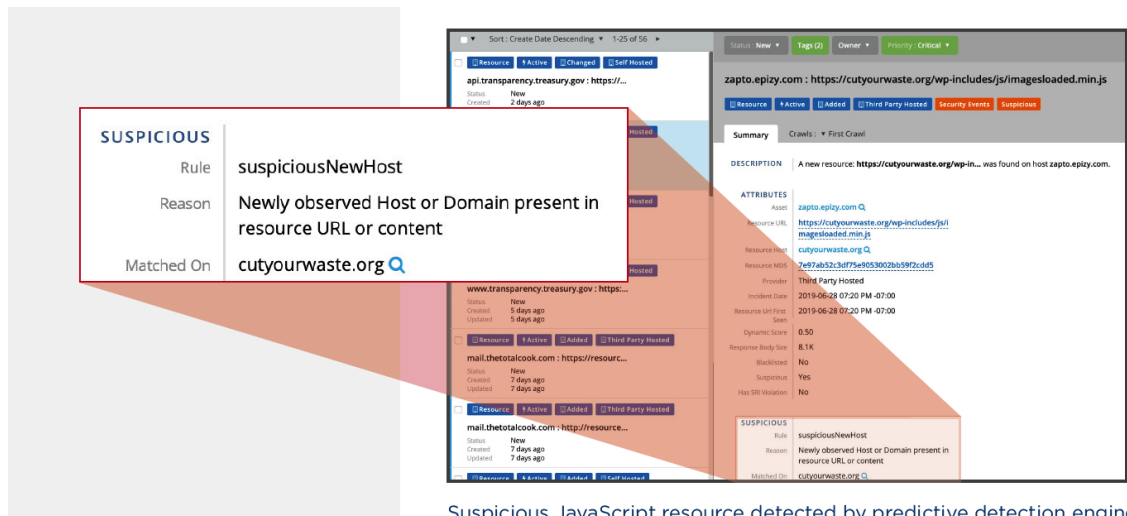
SUSPICIOUS
Rule suspiciousNewHost
Reason Newly observed Host or Domain present in resource URL or content
Matched On cutyourwaste.org

Sort : Create Date Descending ▾ 1-25 of 56 ▸

Resource Active Changed Self Hosted
api.transparency.treasury.gov : https://...
Status New
Created 2 days ago

Hosted

Hosted

Hosted
www.transparency.treasury.gov : https:...
Status New
Created 5 days ago
Updated 5 days ago

Resource Active Added Third Party Hosted
mail.thetotalcook.com : https://resourc...
Status New
Created 7 days ago
Updated 7 days ago

Resource Active Added Third Party Hosted
mail.thetotalcook.com : http://resource...
Status New
Created 7 days ago
Updated 7 days ago

Resource Active Added Self Hosted

Status : New ▾ Tags (2) Owner ▾ Priority : Critical ▾

zapto.epizy.com : https://cutyourwaste.org/wp-includes/js/imagesloaded.min.js

Resource Active Added Third Party Hosted Security Events Suspicious

Summary Crawls : ▾ First Crawl

DESCRIPTION A new resource: https://cutyourwaste.org/wp-in... was found on host zapto.epizy.com.

ATTRIBUTES
Asset zapto.epizy.com
Resource URL https://cutyourwaste.org/wp-includes/js/imagesloaded.min.js
Resource Host cutyourwaste.org
Resource MD5 7e97ab52c3df75e9053002bb59f2cdd5
Provider Third Party Hosted
Incident Date 2019-06-28 07:20 PM -07:00
Resource Url First Seen 2019-06-28 07:20 PM -07:00
Dynamic Score 0.50
Response Body Size 8.1K
Blacklisted No
Suspicious Yes
Has SRI Violation No

SUSPICIOUS
Rule suspiciousNewHost
Reason Newly observed Host or Domain present in resource URL or content
Matched On cutyourwaste.org

Suspicious JavaScript resource detected by predictive detection engine